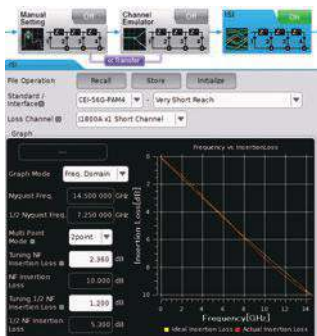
Manual Setting Off
Channel Emulator Off
ISI On
Transfer

File Operation Recall Store Initialize
Standard / Interface CEI-56G-PAM4 Very Short Reach
Loss Channel 1G800A x1 Short Channel
Graph

Graph Mode Freq. Domain
Nyquist Freq. 14.500 000 GHz
1/2 Nyquist Freq. 7.250 000 GHz
Multi Point Mode 2point
Tuning NF Insertion Loss 2.360 dB
NF Insertion Loss 10.000 dB
Tuning 1/2 NF Insertion Loss 1.200 dB
1/2 NF Insertion Loss 5.300 dB

Frequency vs Insertion Loss
Insertion Loss[dB]
0
-2
-4
-6
-8
-10
-12
-14
-16
-18
Frequency[GHz]
0 2 4 6 8 10 12 14
Ideal Insertion Loss Actual Insertion Loss